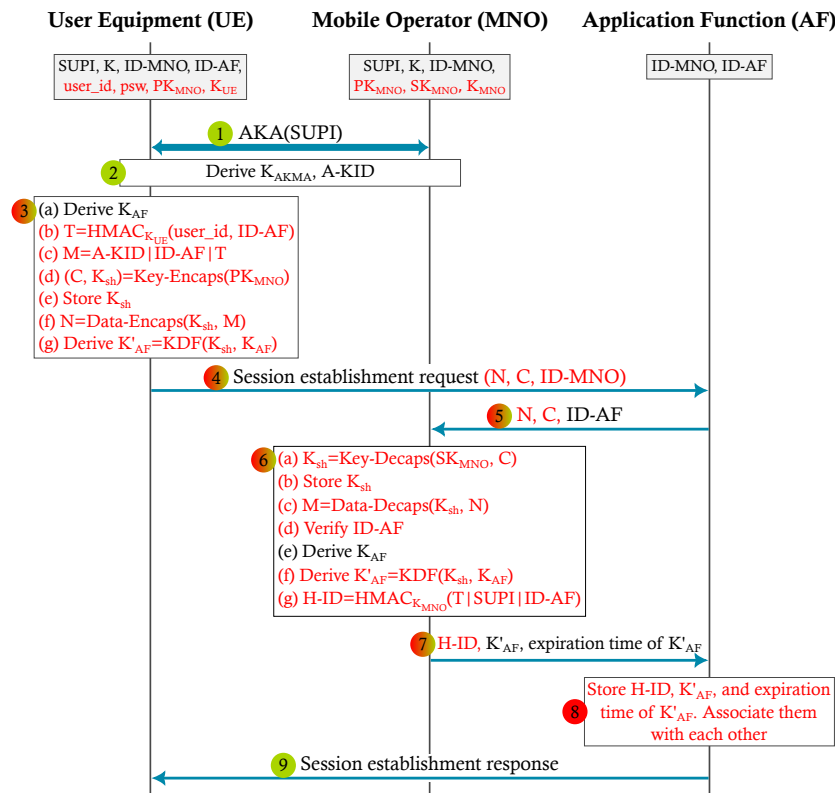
User Equipment (UE)

Mobile Operator (MNO)

Application Function (AF)

SUPI, K, ID-MNO, ID-AF, user_id, psw, $PK_{MNO}$, $K_{UE}$

SUPI, K, ID-MNO, $PK_{MNO}$, $SK_{MNO}$, $K_{MNO}$

ID-MNO, ID-AF

1 AKA(SUPI)

2 Derive $K_{AKMA}$, A-KID

3 (a) Derive $K_{AF}$
(b) T=$HMAC_{K_{UE}}$(user_id, ID-AF)
(c) M=A-KID|ID-AF|T
(d) (C, $K_{sh}$)=Key-Encaps($PK_{MNO}$)
(e) Store $K_{sh}$
(f) N=Data-Encaps($K_{sh}$, M)
(g) Derive $K'_{AF}$=KDF($K_{sh}$, $K_{AF}$)

4 Session establishment request (N, C, ID-MNO)

5 N, C, ID-AF

6 (a) $K_{sh}$=Key-Decaps($SK_{MNO}$, C)
(b) Store $K_{sh}$
(c) M=Data-Decaps($K_{sh}$, N)
(d) Verify ID-AF
(e) Derive $K_{AF}$
(f) Derive $K'_{AF}$=KDF($K_{sh}$, $K_{AF}$)
(g) H-ID=$HMAC_{K_{MNO}}$(T|SUPI|ID-AF)

7 H-ID, $K'_{AF}$, expiration time of $K'_{AF}$

8 Store H-ID, $K'_{AF}$, and expiration time of $K'_{AF}$. Associate them with each other

9 Session establishment response